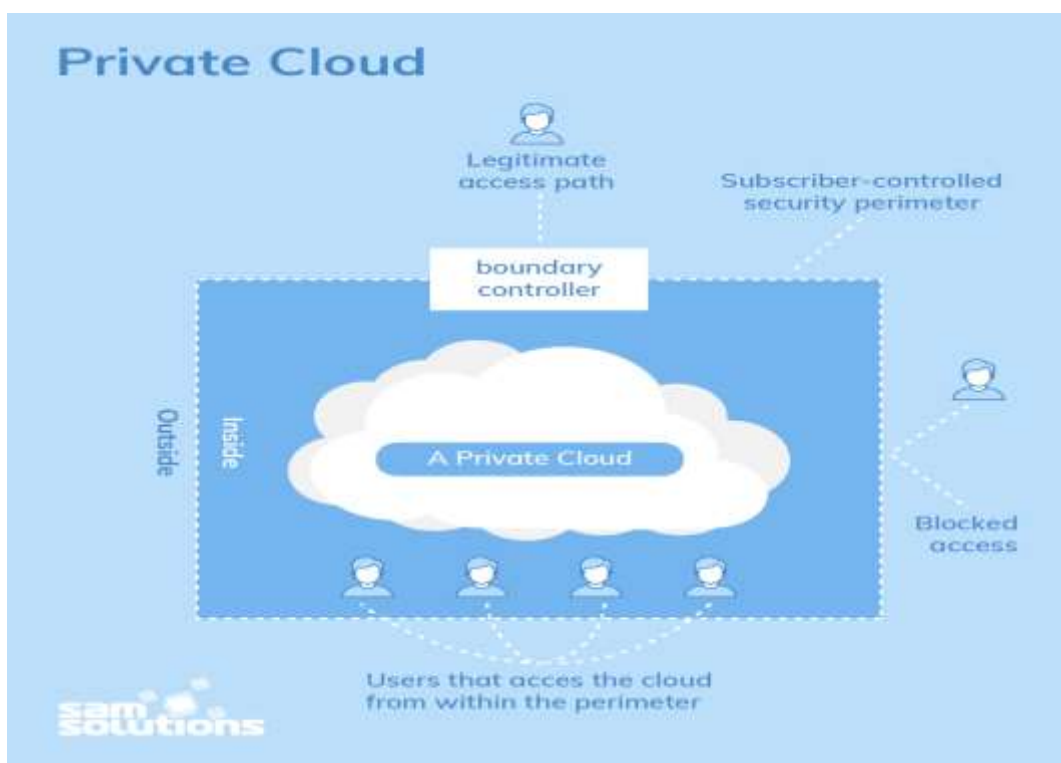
Private Cloud

Legitimate access path

Subscriber-controlled security perimeter

boundary controller

Outside

Inside

A Private Cloud

Blocked access

Users that acces the cloud from within the perimeter

sam solutions